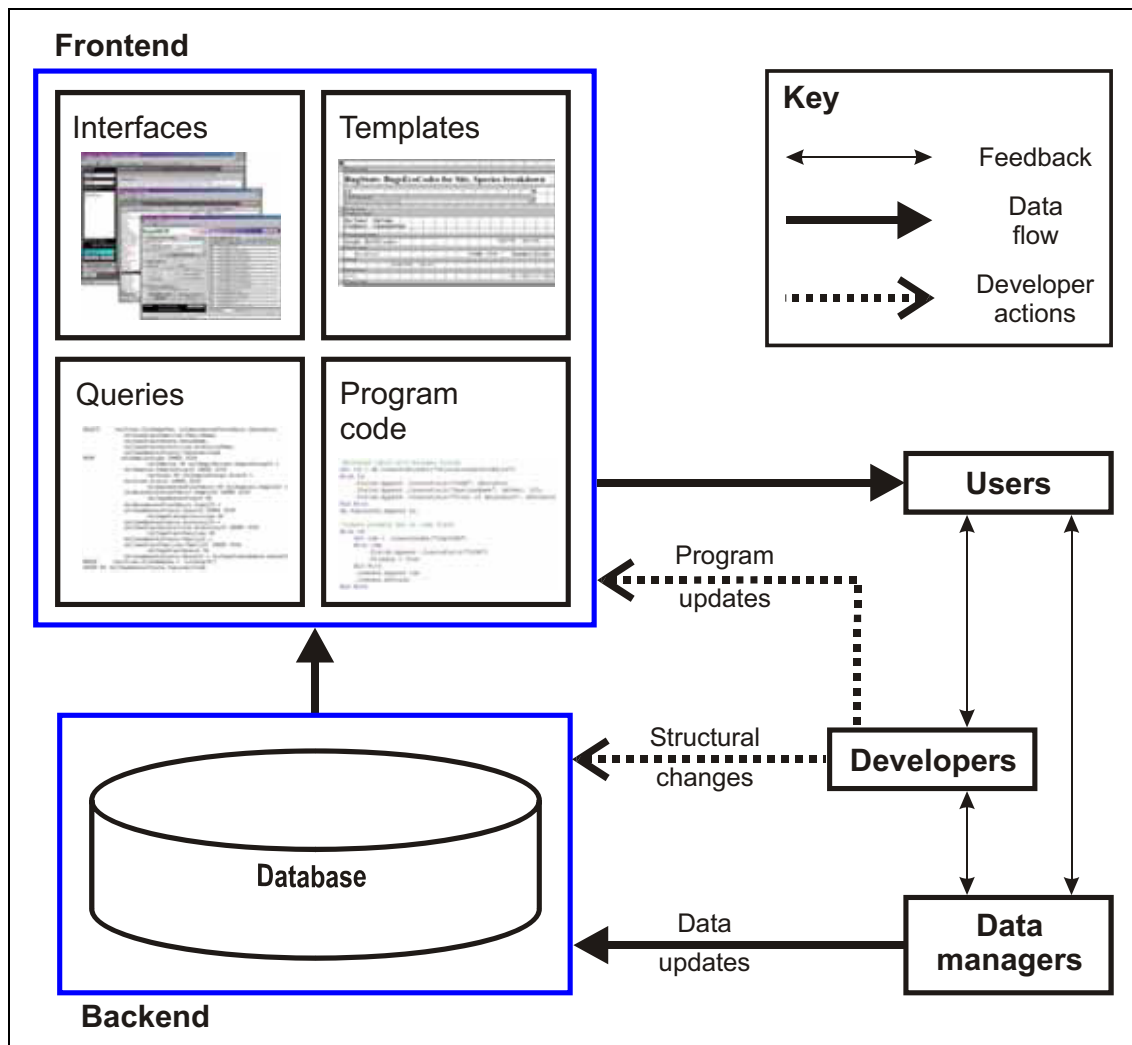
Frontend

Interfaces

Templates

BugStats: BugEvoCodes for Site, Species breakdown

Queries

Program code

Key

Feedback

Data flow

Developer actions

Users

Program updates

Structural changes

Developers

Database

Data updates

Data managers

Backend